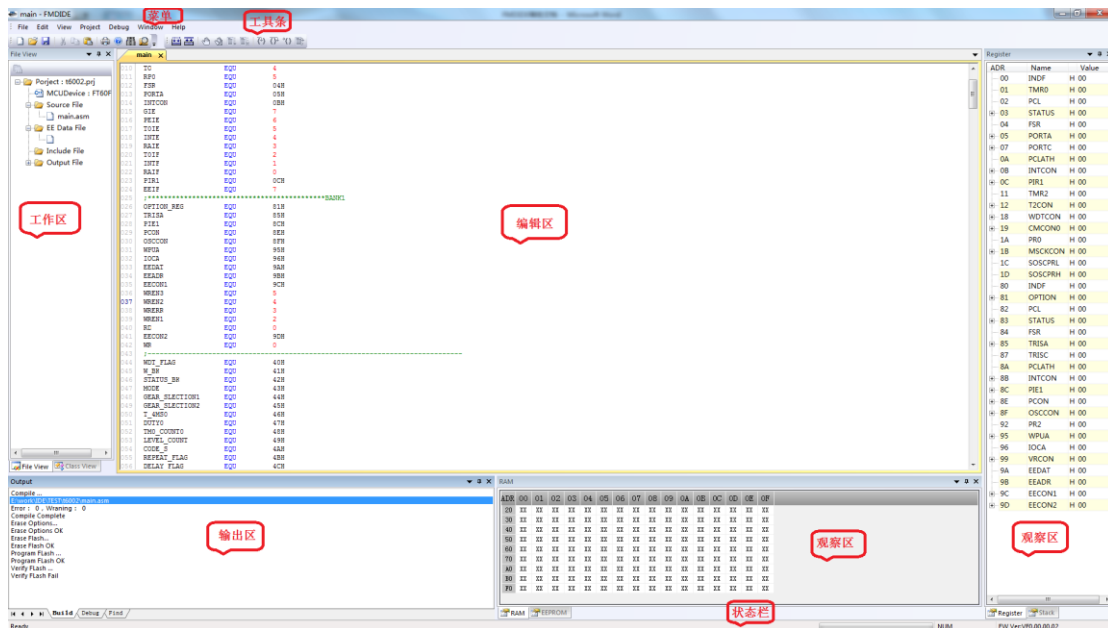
main - FMDIDE
菜单
工具条
File Edit View Project Debug Window Help

File View
Porject : t6002.prj
MCUDevice : FT60F
Source File
main.asm
EE Data File
Include File
Output File
工作区
File View Class View

main

| 011 | TO | EQU | 4 |
|---|---|---|---|
| 012 | RP0 | EQU | 5 |
| 013 | FSR | EQU | 04H |
| 014 | PORTA | EQU | 05H |
| 015 | INTCON | EQU | 0BH |
| 016 | GIE | EQU | 7 |
| 017 | PEIE | EQU | 6 |
| 018 | TOIE | EQU | 5 |
| 019 | INTE | EQU | 4 |
| 020 | RAIE | EQU | 3 |
| 021 | TOIF | EQU | 2 |
| 022 | INTF | EQU | 1 |
| 023 | RAIF | EQU | 0 |
| 024 | PIR1 | EQU | 0CH |
| 025 | EEIF | EQU | 7 |
| 026 | ;*********************************************BANK1 | | |
| 027 | OPTION_REG | EQU | 81H |
| 028 | TRISA | EQU | 85H |
| 029 | PIE1 | EQU | 8CH |
| 030 | PCON | EQU | 8EH |
| 031 | OSCCON | EQU | 8FH |
| 032 | WPUA | EQU | 95H |
| 033 | IOCA | EQU | 96H |
| 034 | EEDAT | EQU | 9AH |
| 035 | EEADR | EQU | 9BH |
| 036 | EECON1 | EQU | 9CH |
| 037 | WREN3 | EQU | 5 |
| 037 | WREN2 | EQU | 4 |
| 039 | WRERR | EQU | 3 |
| 040 | WREN1 | EQU | 2 |
| 041 | RD | EQU | 0 |
| 042 | EECON2 | EQU | 9DH |
| 043 | WR | EQU | 1 |
| 044 | ;---------------------------------------- | | |
| 045 | WDT_FLAG | EQU | 40H |
| 046 | W_BH | EQU | 41H |
| 047 | STATUS_BH | EQU | 42H |
| 048 | MODE | EQU | 43H |
| 049 | GEAR_SLECTION1 | EQU | 44H |
| 050 | GEAR_SLECTION2 | EQU | 45H |
| 051 | T_4MS0 | EQU | 46H |
| 052 | DUTY0 | EQU | 47H |
| 053 | TMO_COUNT0 | EQU | 48H |
| 054 | LEVEL_COUNT | EQU | 49H |
| 055 | CODE_D | EQU | 4AH |
| 056 | REPEAT_FLAG | EQU | 4BH |
| 057 | DELAY FLAG | EQU | 4CH |

编辑区

Register
| ADR | Name | Value |
|---|---|---|
| 00 | INDF | H 00 |
| 01 | TMR0 | H 00 |
| 02 | PCL | H 00 |
| 03 | STATUS | H 00 |
| 04 | FSR | H 00 |
| 05 | PORTA | H 00 |
| 07 | PORTC | H 00 |
| 0A | PCLATH | H 00 |
| 0B | INTCON | H 00 |
| 0C | PIR1 | H 00 |
| 11 | TMR2 | H 00 |
| 12 | T2CON | H 00 |
| 18 | WDTCON | H 00 |
| 19 | CMCON0 | H 00 |
| 1A | PR0 | H 00 |
| 1B | MSCKCON | H 00 |
| 1C | SOSCPRL | H 00 |
| 1D | SOSCPRH | H 00 |
| 80 | INDF | H 00 |
| 81 | OPTION | H 00 |
| 82 | PCL | H 00 |
| 83 | STATUS | H 00 |
| 84 | FSR | H 00 |
| 85 | TRISA | H 00 |
| 87 | TRISC | H 00 |
| 8A | PCLATH | H 00 |
| 8B | INTCON | H 00 |
| 8C | PIE1 | H 00 |
| 8E | PCON | H 00 |
| 8F | OSCCON | H 00 |
| 92 | PR2 | H 00 |
| 95 | WPUA | H 00 |
| 96 | IOCA | H 00 |
| 99 | VRCON | H 00 |
| 9A | EEDAT | H 00 |
| 9B | EEADR | H 00 |
| 9C | EECON1 | H 00 |
| 9D | EECON2 | H 00 |

观察区
Register Stack

Output
Compile ...
E:\work\IDE-TEST\t6002\main.asm
Error : 0 , Wraning : 0
Compile Complete
Erase Options...
Erase Options OK
Erase Flash...
Erase Flash OK
Program Flash ...
Program Flash OK
Verify Flash ...
Verify FLash Fail
输出区
Build Debug Find

RAM
| ADR | 00 | 01 | 02 | 03 | 04 | 05 | 06 | 07 | 08 | 09 | 0A | 0B | 0C | 0D | 0E | 0F |
|---|---|---|---|---|---|---|---|---|---|---|---|---|---|---|---|---|
| 20 | XX | XX | XX | XX | XX | XX | XX | XX | XX | XX | XX | XX | XX | XX | XX | XX |
| 30 | XX | XX | XX | XX | XX | XX | XX | XX | XX | XX | XX | XX | XX | XX | XX | XX |
| 40 | XX | XX | XX | XX | XX | XX | XX | XX | XX | XX | XX | XX | XX | XX | XX | XX |
| 50 | XX | XX | XX | XX | XX | XX | XX | XX | XX | XX | XX | XX | XX | XX | XX | XX |
| 60 | XX | XX | XX | XX | XX | XX | XX | XX | XX | XX | XX | XX | XX | XX | XX | XX |
| 70 | XX | XX | XX | XX | XX | XX | XX | XX | XX | XX | XX | XX | XX | XX | XX | XX |
| A0 | XX | XX | XX | XX | XX | XX | XX | XX | XX | XX | XX | XX | XX | XX | XX | XX |
| B0 | XX | XX | XX | XX | XX | XX | XX | XX | XX | XX | XX | XX | XX | XX | XX | XX |
| F0 | XX | XX | XX | XX | XX | XX | XX | XX | XX | XX | XX | XX | XX | XX | XX | XX |

观察区
RAM EEPROM
状态栏
Ready NUM FW Ver:V80.00.00.02